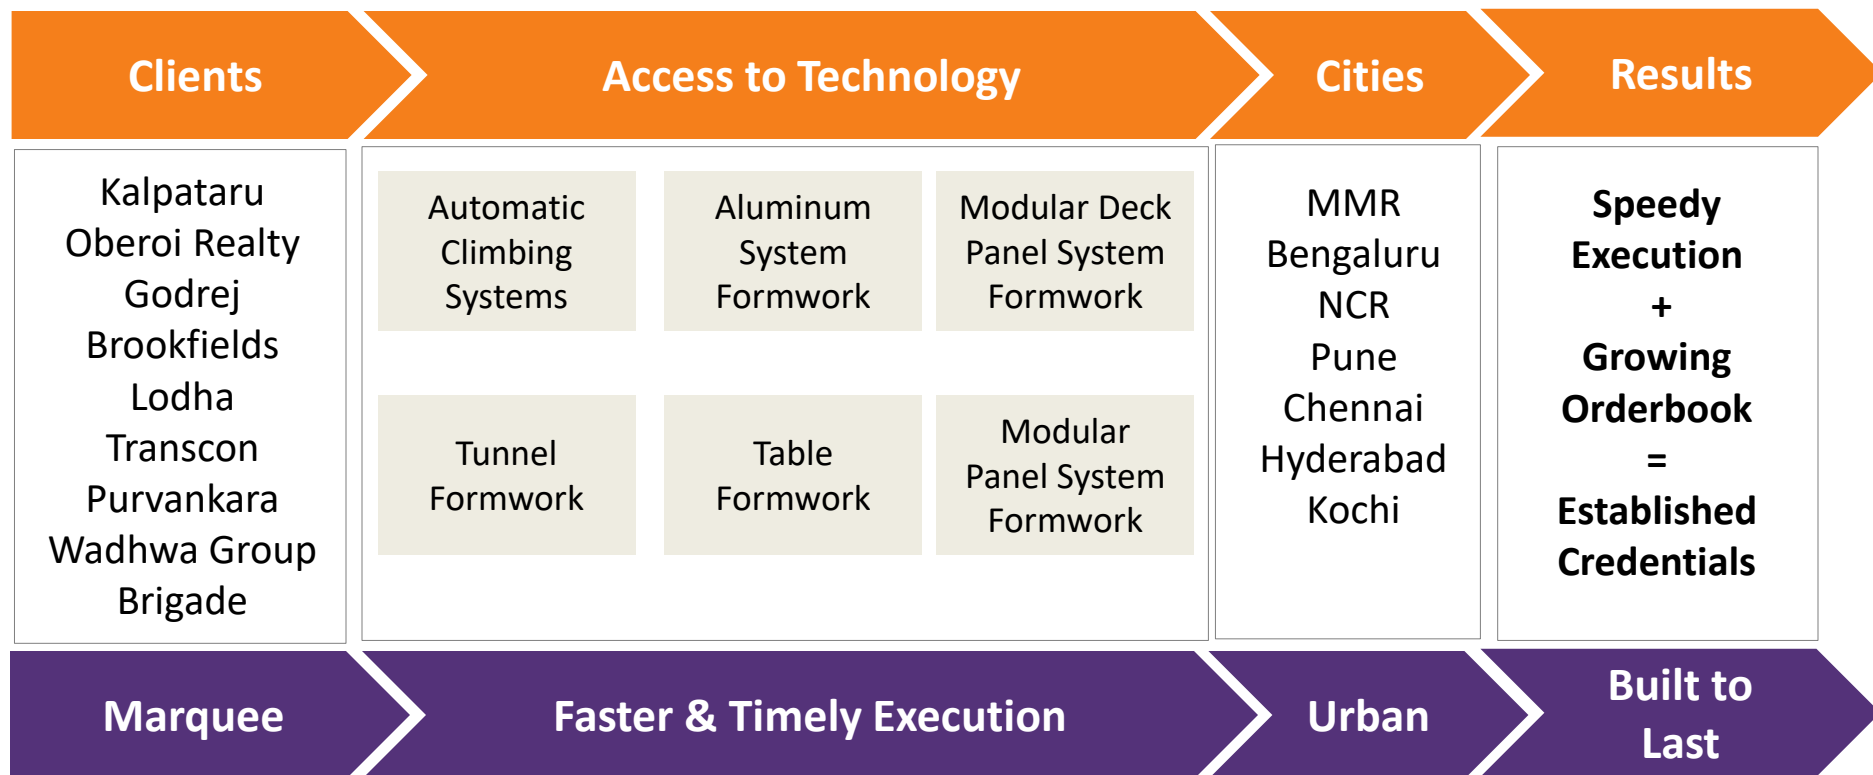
Clients

Access to Technology

Cities

Results

Kalpataru
Oberoi Realty
Godrej
Brookfields
Lodha
Transcon
Purvankara
Wadhwa Group
Brigade

Automatic Climbing Systems

Aluminum System Formwork

Modular Deck Panel System Formwork

Tunnel Formwork

Table Formwork

Modular Panel System Formwork

MMR
Bengaluru
NCR
Pune
Chennai
Hyderabad
Kochi

Speedy Execution
+
Growing Orderbook
=
Established Credentials

Marquee

Faster & Timely Execution

Urban

Built to Last